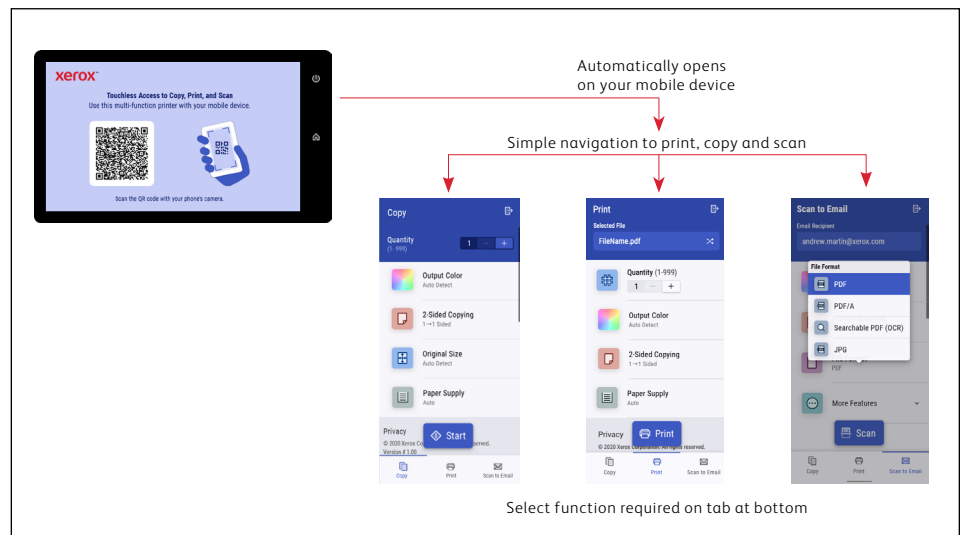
xerox

Touchless Access to Copy, Print, and Scan
Use this multi-function printer with your mobile device.

Scan the QR code with your phone's camera.

Automatically opens on your mobile device

Simple navigation to print, copy and scan

Copy

Quantity (1-999)
1 − +

Output Color
Auto Detect

2-Sided Copying
1→1 Sided

Original Size
Auto Detect

Paper Supply
Auto

Privacy
© 2020 Xerox Co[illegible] reserved.
Version # 1.00

Start

Copy Print Scan to Email

Print

Selected File
FileName.pdf

Quantity (1-999)
1 − +

Output Color
Auto Detect

2-Sided Copying
1→1 Sided

Paper Supply
Auto

Privacy
© 2020 Xerox Corporation. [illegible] reserved.

Print

Copy Print Scan to Email

Scan to Email

Email Recipient
andrew.martin@xerox.com

File Format
PDF
PDF/A
Searchable PDF (OCR)
JPG

PDF

More Features

Scan

Copy Print Scan to Email

Select function required on tab at bottom